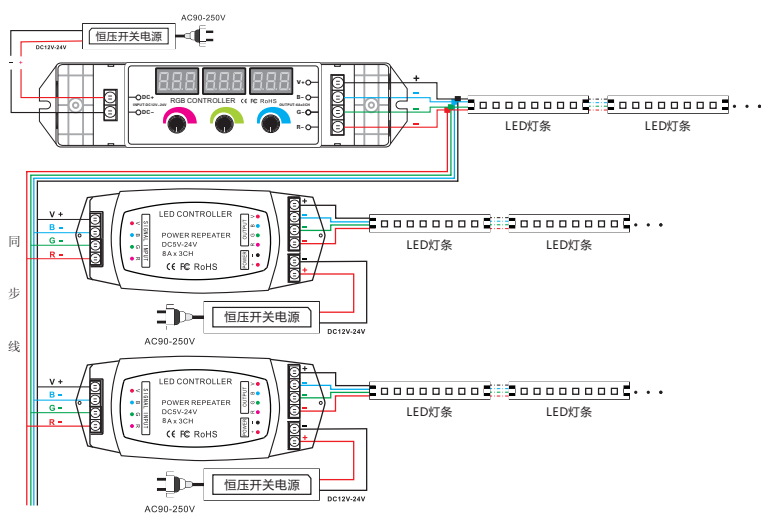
AC90-250V
恒压开关电源
DC12V-24V
RGB CONTROLLER
INPUT DC5V-24V
DC+
DC-
V+
B-
G-
R-
OUTPUT
+
-
-
-
LED灯条
LED灯条
V +
B -
G -
R -
LED CONTROLLER
POWER REPEATER
DC5V-24V
8A x 3CH
SIGNAL INPUT
OUTPUT
POWER
+
-
-
-
+
-
LED灯条
LED灯条
恒压开关电源
AC90-250V
DC12V-24V
同
步
线
V +
B -
G -
R -
LED CONTROLLER
POWER REPEATER
DC5V-24V
8A x 3CH
SIGNAL INPUT
OUTPUT
POWER
+
-
-
-
+
-
LED灯条
LED灯条
恒压开关电源
AC90-250V
DC12V-24V